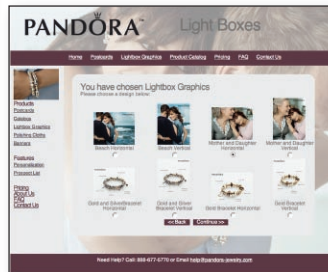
PANDORA Light Boxes

Home Postcards Lightbox Graphics Product Catalog Pricing FAQ Contact Us

Products
Postcards
Catalogs
Lightbox Graphics
Polishing Cloths
Banners

Features
Personalization
Proposed List

Pricing
About Us
FAQ
Contact Us

You have chosen Lightbox Graphics
Please choose a design below:

Beach Horizontal
Beach Vertical
Mother and Daughter Horizontal
Mother and Daughter Vertical

Gold and Silver Bracelet Horizontal
Gold and Silver Bracelet Vertical
Gold Bracelet Horizontal
Gold Bracelet Vertical

<< Back Continue >>

Need help? Call: 866-677-5770 or Email help@pandora-jewels.com